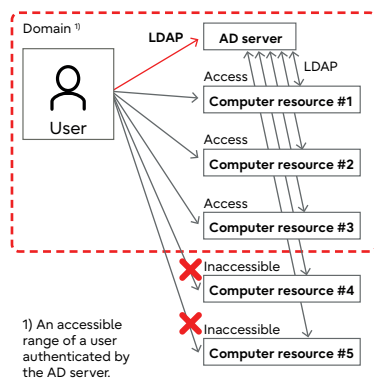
Domain 1)

LDAP

AD server

LDAP

User

Access

Computer resource #1

Access

Computer resource #2

Access

Computer resource #3

Inaccessible

Computer resource #4

Inaccessible

Computer resource #5

1) An accessible range of a user authenticated by the AD server.